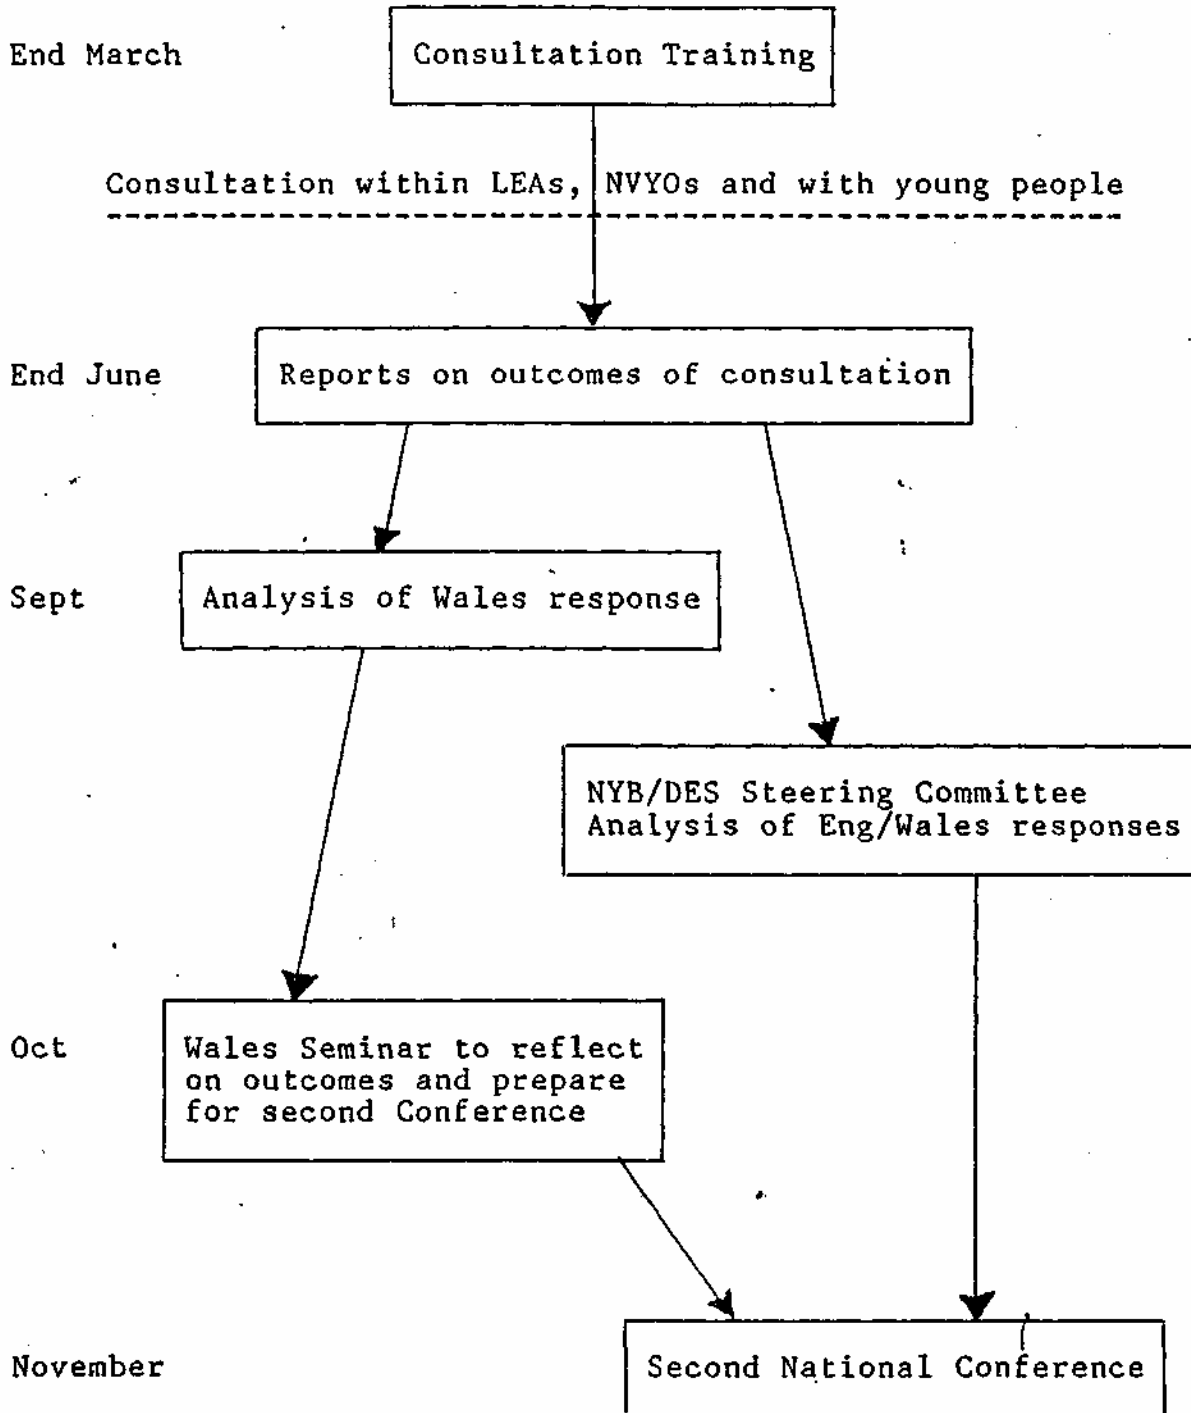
End March

Consultation Training

Consultation within LEAs, NVYOs and with young people

End June

Reports on outcomes of consultation

Sept

Analysis of Wales response

NYB/DES Steering Committee
Analysis of Eng/Wales responses

Oct

Wales Seminar to reflect on outcomes and prepare for second Conference

November

Second National Conference